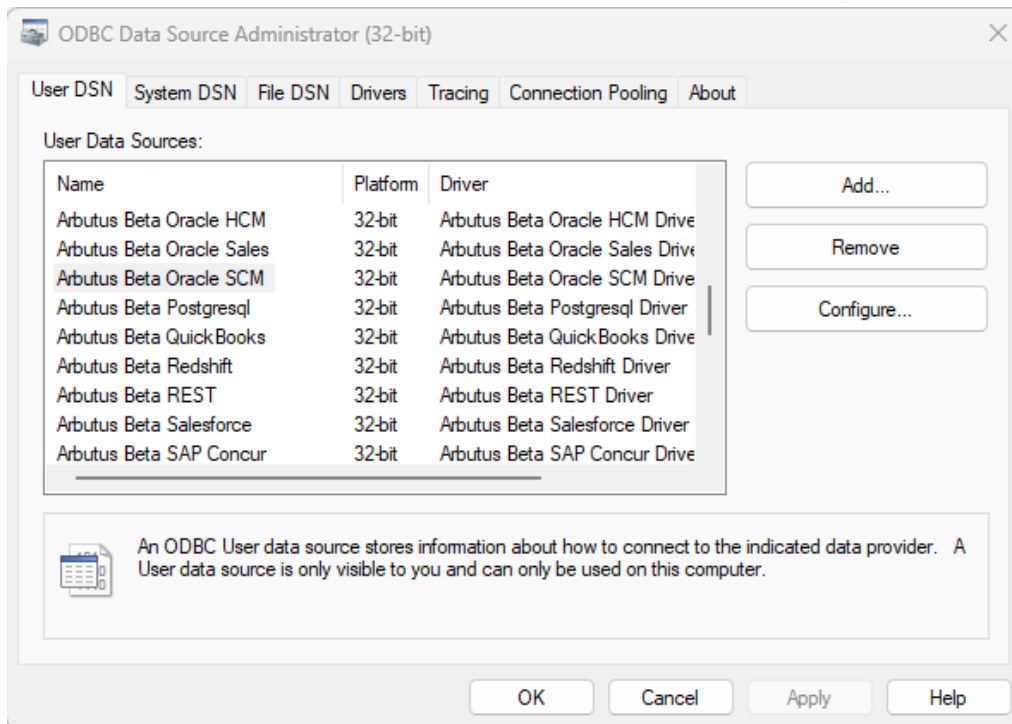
ODBC Data Source Administrator (32-bit)

User DSN | System DSN | File DSN | Drivers | Tracing | Connection Pooling | About

User Data Sources:

| Name | Platform | Driver |
|---|---|---|
| Arbutus Beta Oracle HCM | 32-bit | Arbutus Beta Oracle HCM Drive |
| Arbutus Beta Oracle Sales | 32-bit | Arbutus Beta Oracle Sales Drive |
| Arbutus Beta Oracle SCM | 32-bit | Arbutus Beta Oracle SCM Drive |
| Arbutus Beta Postgresql | 32-bit | Arbutus Beta Postgresql Driver |
| Arbutus Beta QuickBooks | 32-bit | Arbutus Beta QuickBooks Drive |
| Arbutus Beta Redshift | 32-bit | Arbutus Beta Redshift Driver |
| Arbutus Beta REST | 32-bit | Arbutus Beta REST Driver |
| Arbutus Beta Salesforce | 32-bit | Arbutus Beta Salesforce Driver |
| Arbutus Beta SAP Concur | 32-bit | Arbutus Beta SAP Concur Drive |

Add...

Remove

Configure...

An ODBC User data source stores information about how to connect to the indicated data provider. A User data source is only visible to you and can only be used on this computer.

OK

Cancel

Apply

Help